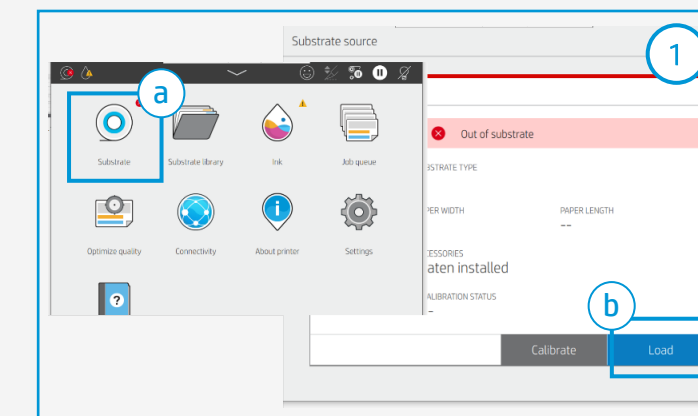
Substrate source

1

a

Substrate

Substrate library

Ink

Job queue

Optimize quality

Connectivity

About printer

Settings

Out of substrate

BSTRATE TYPE

PER WIDTH

PAPER LENGTH

--

CESSORIES

aten installed

ALIBRATION STATUS

-

b

Calibrate

Load